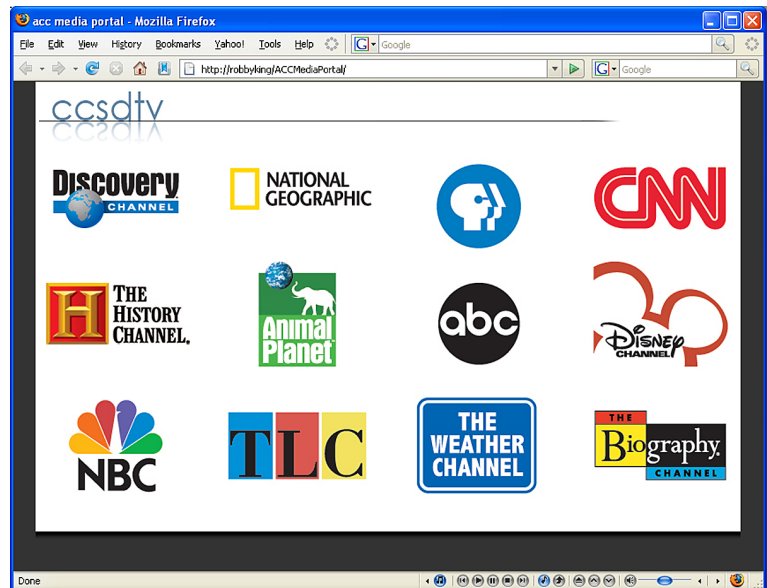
acc media portal - Mozilla Firefox

File Edit View History Bookmarks Yahoo! Tools Help

Google

http://robbyking/ACCMediaPortal/

Google

ccsdtv

Discovery CHANNEL

NATIONAL GEOGRAPHIC

CNN

H THE HISTORY CHANNEL.

Animal Planet

abc

Disney CHANNEL

NBC

TLC

THE WEATHER CHANNEL

THE Biography. CHANNEL

Done